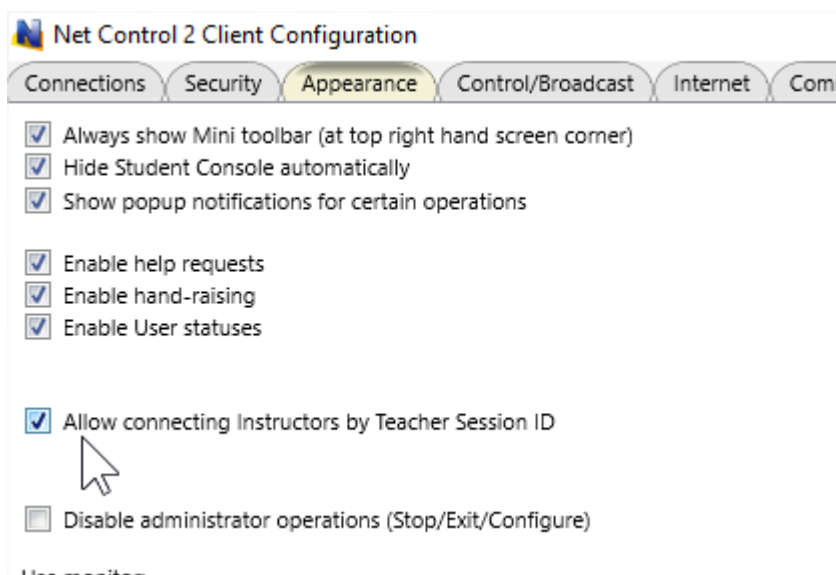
Net Control 2 Client Configuration

Connections | Security | Appearance | Control/Broadcast | Internet | Com

Always show Mini toolbar (at top right hand screen corner)
Hide Student Console automatically
Show popup notifications for certain operations

Enable help requests
Enable hand-raising
Enable User statuses

Allow connecting Instructors by Teacher Session ID

Disable administrator operations (Stop/Exit/Configure)

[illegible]